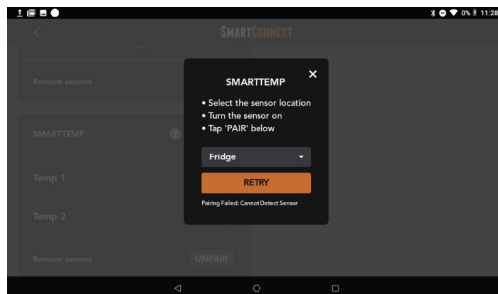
0% 11:28

SMARTCONNECT

Remove sensors

SMARTTEMP

Temp 1

Temp 2

Remove sensors

UNPAIR

SMARTTEMP

×

• Select the sensor location
• Turn the sensor on
• Tap 'PAIR' below

Fridge

RETRY

Pairing Failed: Cannot Detect Sensor